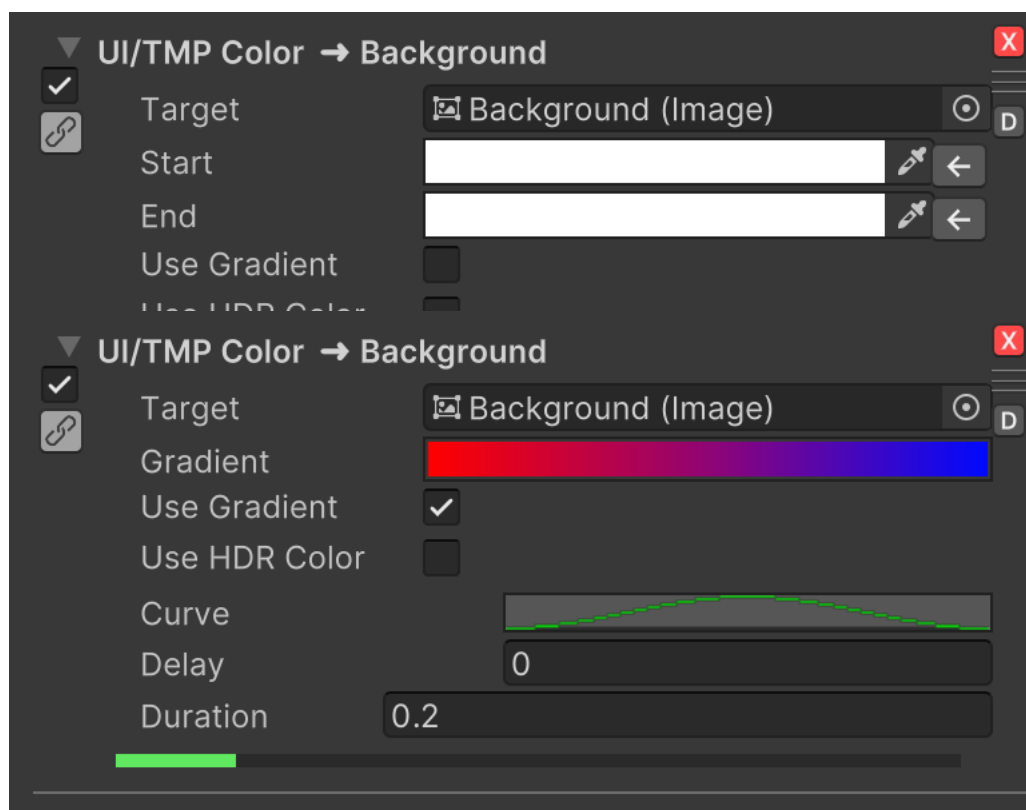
UI/TMP Color ➜ Background

X

Target

Background (Image)

D

Start

←

End

←

Use Gradient

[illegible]

UI/TMP Color ➜ Background

X

Target

Background (Image)

D

Gradient

Use Gradient

Use HDR Color

Curve

Delay

0

Duration

0.2